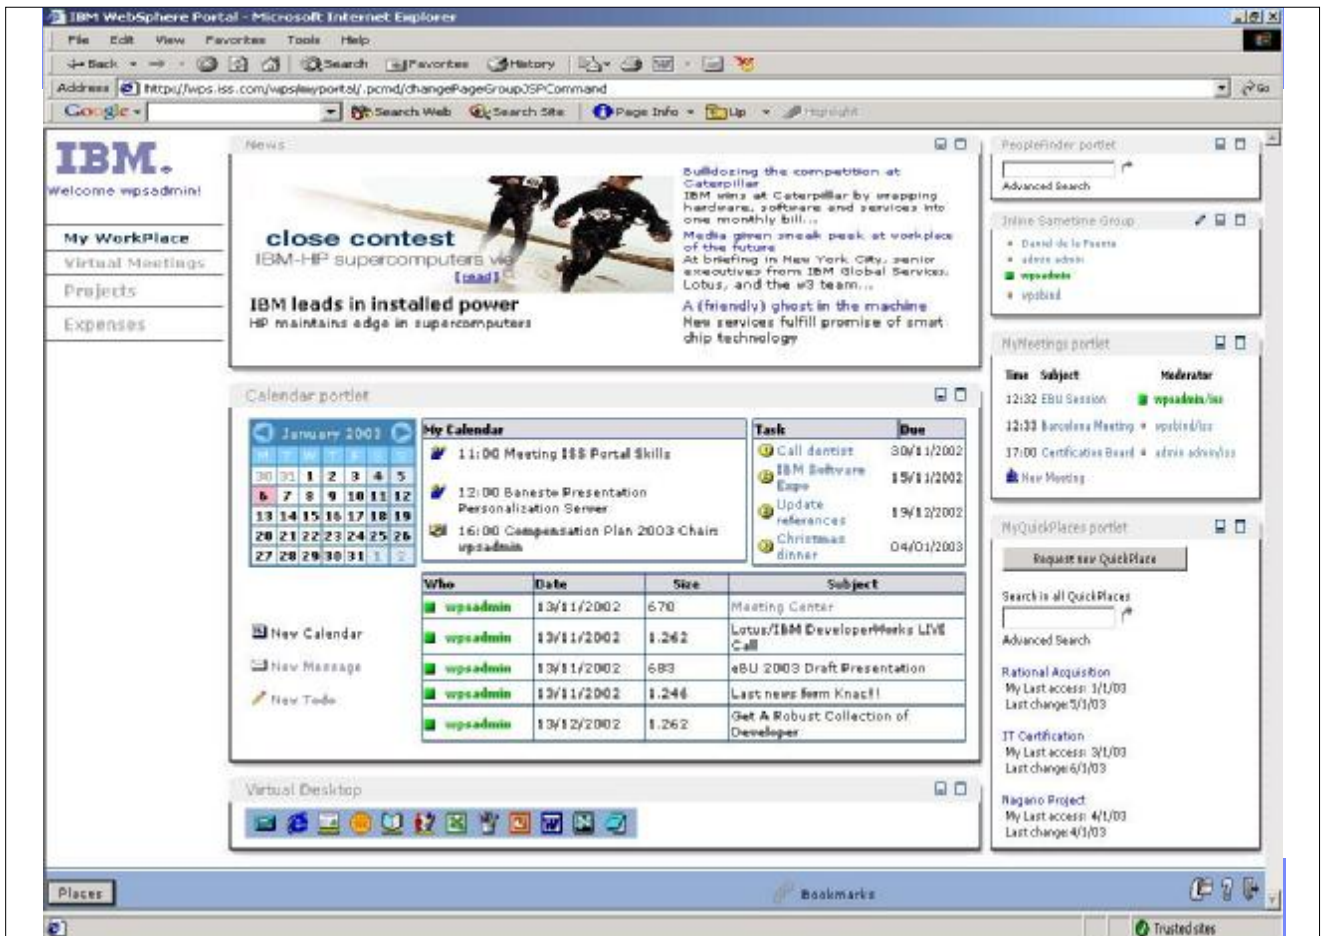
IBM WebSphere Portal - Microsoft Internet Explorer

File Edit View Favorites Tools Help

Back Search Favorites History

Address http://wps.iss.com/wps/myportal/.pcmd/changePageGroupJSPCommand

Google Search Web Search Site Page Info Up Highlight

IBM.
Welcome wpsadmin!

My WorkPlace
Virtual Meetings
Projects
Expenses

News

close contest
IBM-HP supercomputers vie
[read]

IBM leads in installed power
HP maintains edge in supercomputers

Bulldozing the competition at Caterpillar
IBM wins at Caterpillar by wrapping hardware, software and services into one monthly bill...

Media given sneak peek at workplace of the future
At briefing in New York City, senior executives from IBM Global Services, Lotus, and the e3 team...

A (friendly) ghost in the machine
New services fulfill promise of smart chip technology

Calendar portlet

January 2003

| | | | | | | |
|---|---|---|---|---|---|---|
| 30 | 31 | 1 | 2 | 3 | 4 | 5 |
| 6 | 7 | 8 | 9 | 10 | 11 | 12 |
| 13 | 14 | 15 | 16 | 17 | 18 | 19 |
| 20 | 21 | 22 | 23 | 24 | 25 | 26 |
| 27 | 28 | 29 | 30 | 31 | 1 | 2 |

My Calendar
11:00 Meeting ISS Portal Skills
12:00 Banesto Presentation Personalization Server
16:00 Compensation Plan 2003 Chair wpsadmin

| Task | Due |
|---|---|
| Call dentist | 30/11/2002 |
| IBM Software Expo | 15/11/2002 |
| Update references | 19/12/2002 |
| Christmas dinner | 04/01/2003 |

New Calendar
New Message
New Todo

| Who | Date | Size | Subject |
|---|---|---|---|
| wpsadmin | 13/11/2002 | 670 | Meeting Center |
| wpsadmin | 13/11/2002 | 1.262 | Lotus/IBM DeveloperWorks LIVE Call |
| wpsadmin | 13/11/2002 | 683 | eBU 2003 Draft Presentation |
| wpsadmin | 13/11/2002 | 1.246 | Last news form Knac!! |
| wpsadmin | 13/12/2002 | 1.262 | Get A Robust Collection of Developer |

Virtual Desktop

PeopleFinder portlet
Advanced Search

Inline Sametime Group
Daniel de la Fuente
admin admin
wpsadmin
wpsbind

MyMeetings portlet
Time Subject Moderator
12:32 EBU Session wpsadmin/iss
12:33 Barcelona Meeting wpsbind/iss
17:00 Certification Board admin admin/iss
New Meeting

MyQuickPlaces portlet
Request new QuickPlace
Search in all QuickPlaces
Advanced Search

Rational Acquisition
My Last access: 1/1/03
Last change: 5/1/03

IT Certification
My Last access: 3/1/03
Last change: 6/1/03

Nagano Project
My Last access: 4/1/03
Last change: 4/1/03

Places
Bookmarks
Trusted sites